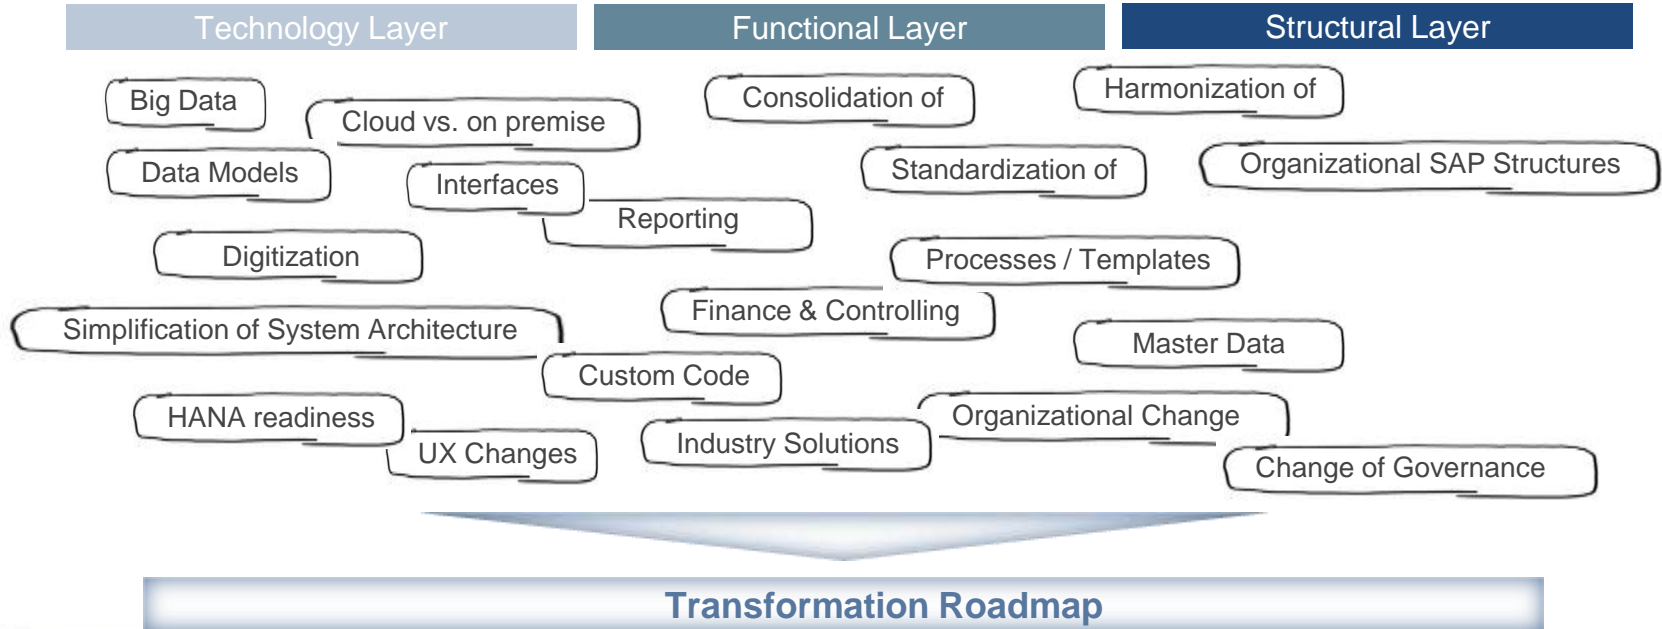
Technology Layer

Functional Layer

Structural Layer

Big Data

Cloud vs. on premise

Data Models

Interfaces

Reporting

Digitization

Simplification of System Architecture

Custom Code

HANA readiness

UX Changes

Consolidation of

Standardization of

Processes / Templates

Finance & Controlling

Industry Solutions

Harmonization of

Organizational SAP Structures

Master Data

Organizational Change

Change of Governance

Transformation Roadmap